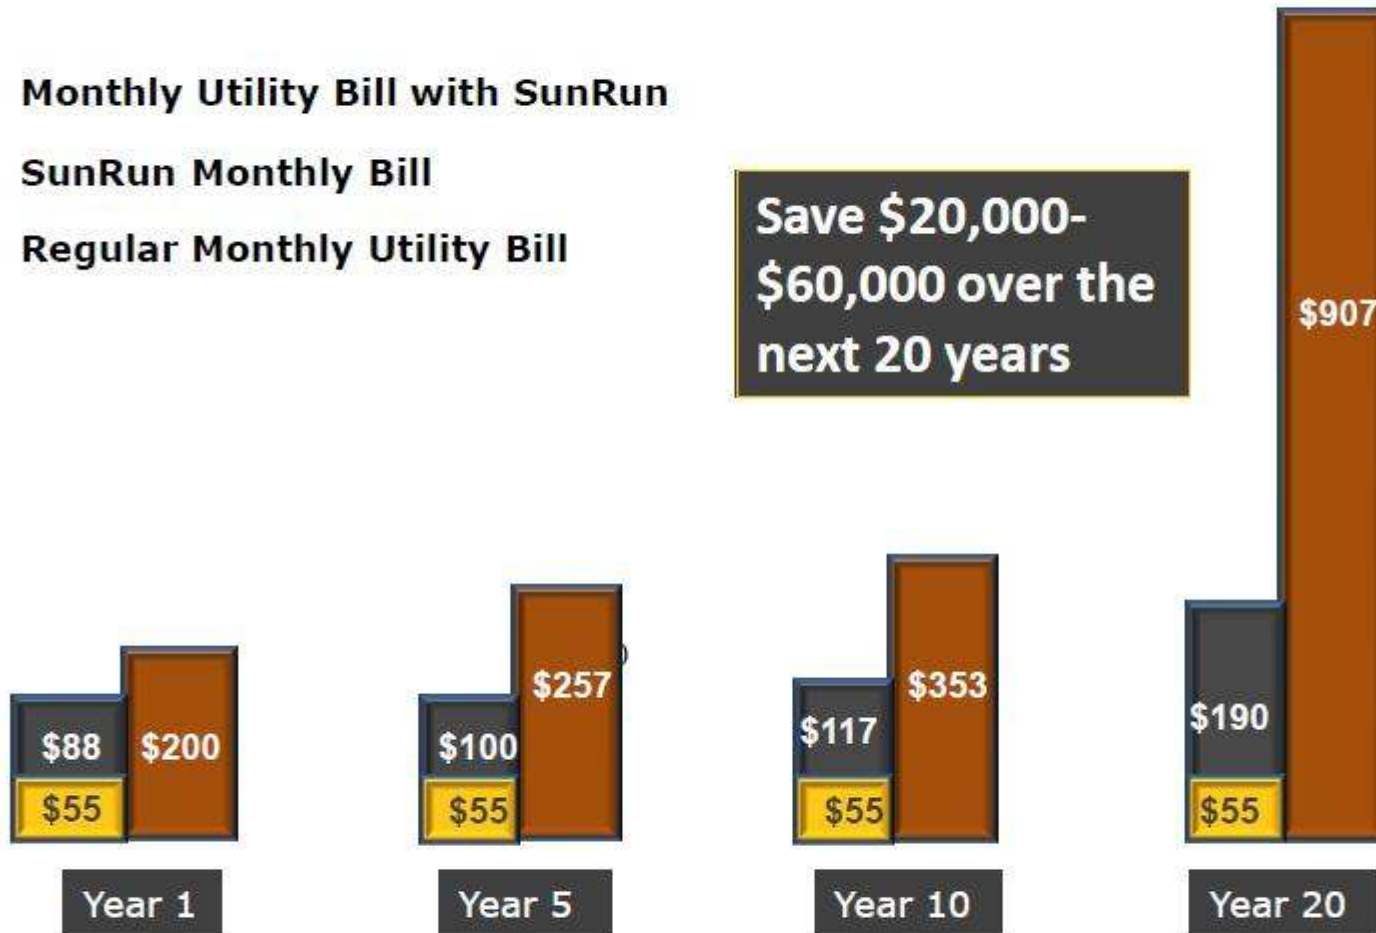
Monthly Utility Bill with SunRun

SunRun Monthly Bill

Regular Monthly Utility Bill

Save $20,000-$60,000 over the next 20 years

$88 $200
$55

$100 $257
$55

$117 $353
$55

$190 $907
$55

Year 1

Year 5

Year 10

Year 20